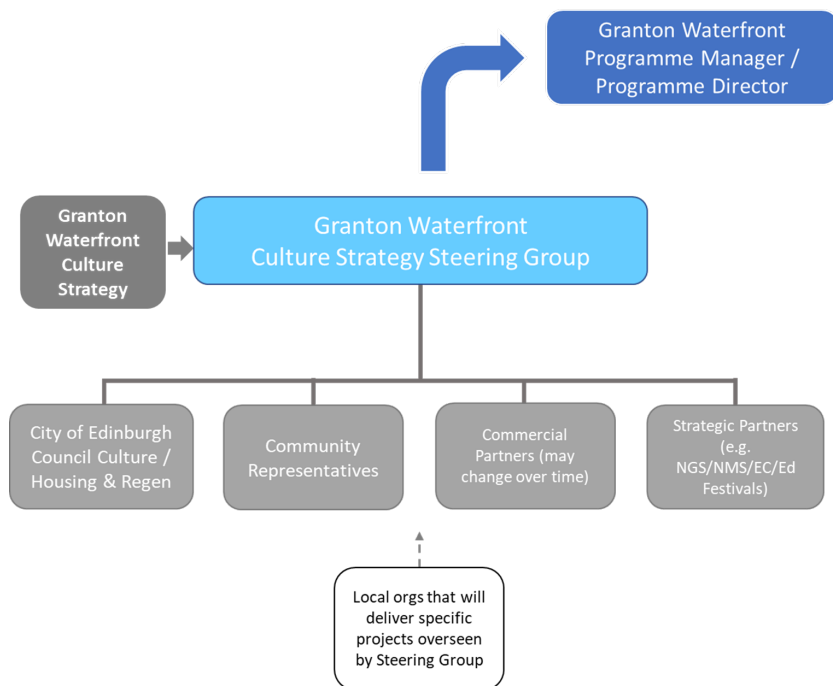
Granton Waterfront Programme Manager / Programme Director

Granton Waterfront Culture Strategy

Granton Waterfront Culture Strategy Steering Group

City of Edinburgh Council Culture / Housing & Regen

Community Representatives

Commercial Partners (may change over time)

Strategic Partners (e.g. NGS/NMS/EC/Ed Festivals)

Local orgs that will deliver specific projects overseen by Steering Group